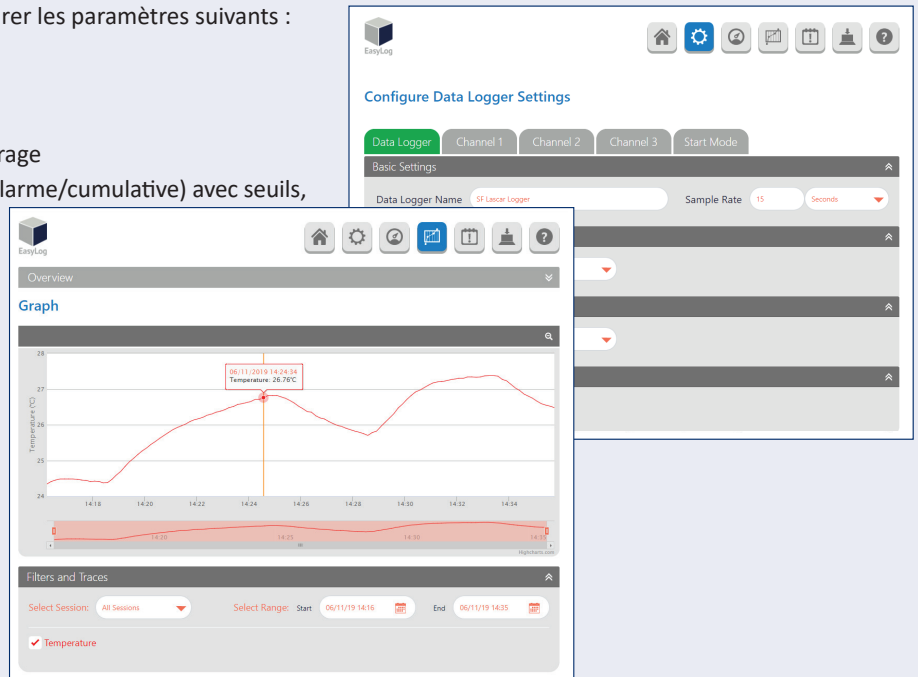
rer les paramètres suivants :

rage

larme/cumulative) avec seuils,

EasyLog

Configure Data Logger Settings

Data Logger | Channel 1 | Channel 2 | Channel 3 | Start Mode

Basic Settings

Data Logger Name SF Lascar Logger

Sample Rate 15 Seconds

EasyLog

Overview

Graph

06/11/2019 14:24:34
Temperature: 26.76°C

Temperature (°C)

28
27
26
25
24

14:16 14:20 14:22 14:24 14:26 14:28 14:30 14:32 14:34

14:20 14:25 14:30 14:35

Highcharts.com

Filters and Traces

Select Session: All Sessions

Select Range: Start 06/11/19 14:16

End 06/11/19 14:35

Temperature